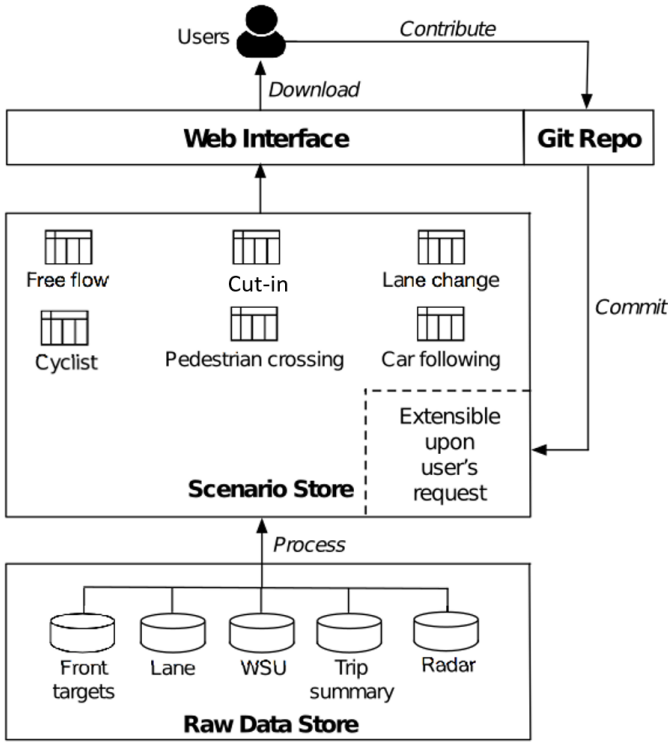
Users

Contribute

Download

Web Interface

Git Repo

Free flow

Cut-in

Lane change

Commit

Cyclist

Pedestrian crossing

Car following

Extensible upon user's request

Scenario Store

Process

Front targets

Lane

WSU

Trip summary

Radar

Raw Data Store